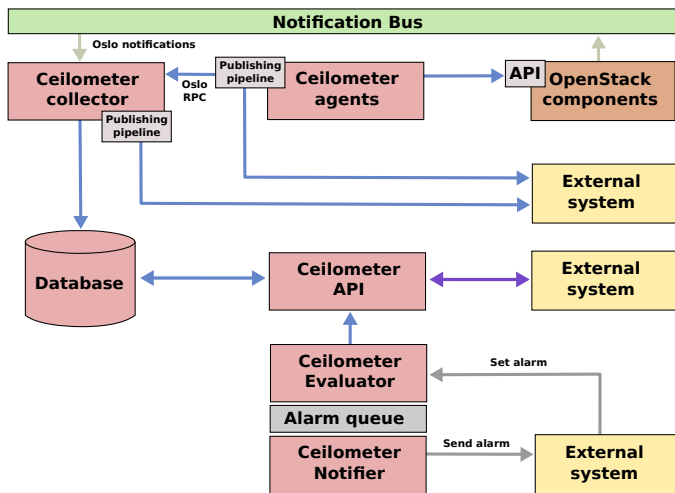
Notification Bus

Oslo notifications

Ceilometer collector

Publishing pipeline

Oslo RPC

Publishing pipeline

Ceilometer agents

API

OpenStack components

External system

External system

Database

Ceilometer API

External system

Ceilometer Evaluator

Set alarm

Alarm queue

Ceilometer Notifier

Send alarm

External system